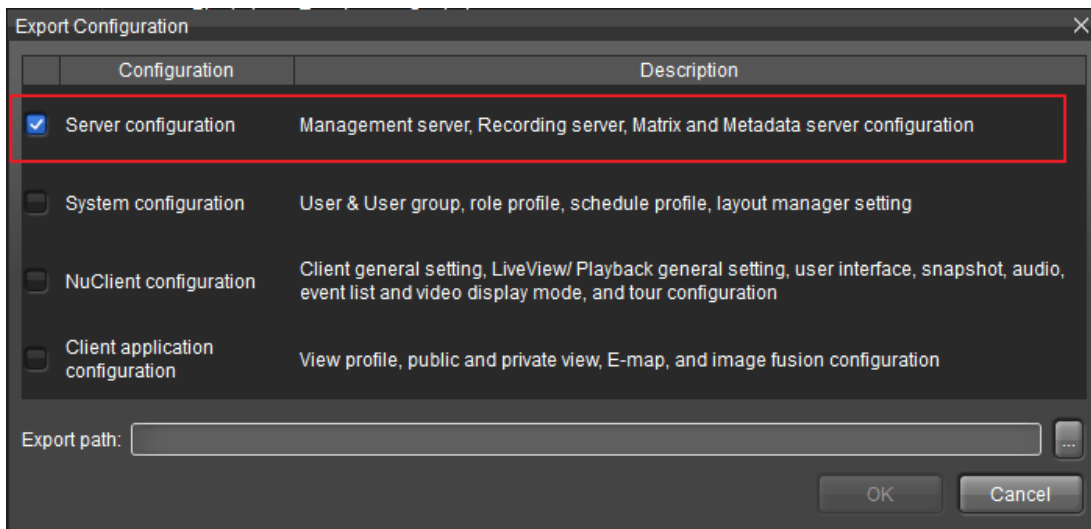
Export Configuration

| | Configuration | Description |
|---|---|---|
| ☑ | Server configuration | Management server, Recording server, Matrix and Metadata server configuration |
| ☐ | System configuration | User & User group, role profile, schedule profile, layout manager setting |
| ☐ | NuClient configuration | Client general setting, LiveView/ Playback general setting, user interface, snapshot, audio, event list and video display mode, and tour configuration |
| ☐ | Client application configuration | View profile, public and private view, E-map, and image fusion configuration |

Export path:
...
OK
Cancel